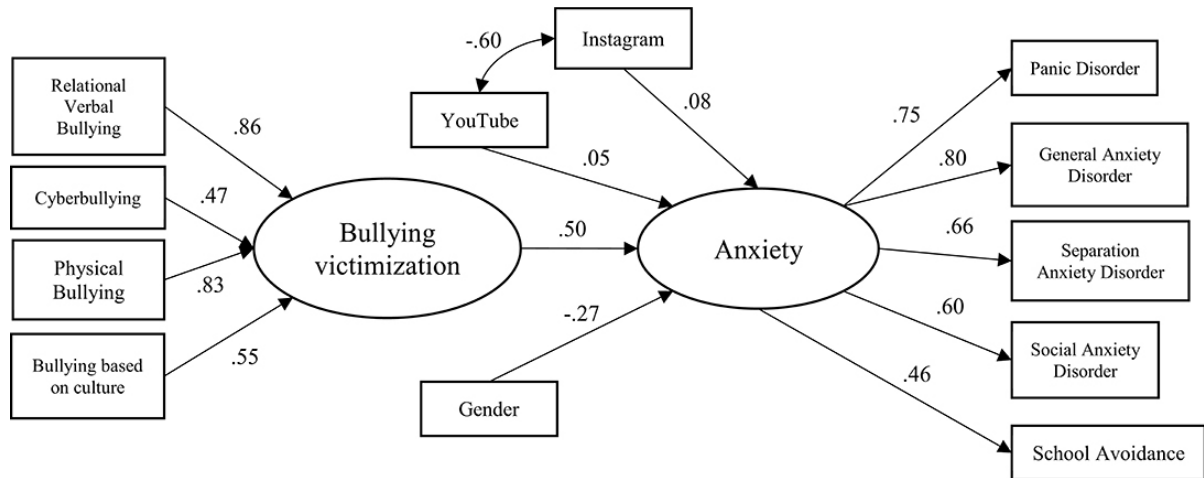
Relational Verbal Bullying

.86

Cyberbullying

.47

Physical Bullying

.83

Bullying based on culture

.55

Bullying victimization

-.60

Instagram

YouTube

.08

.05

.50

Anxiety

-.27

Gender

.75

Panic Disorder

.80

General Anxiety Disorder

.66

Separation Anxiety Disorder

.60

Social Anxiety Disorder

.46

School Avoidance